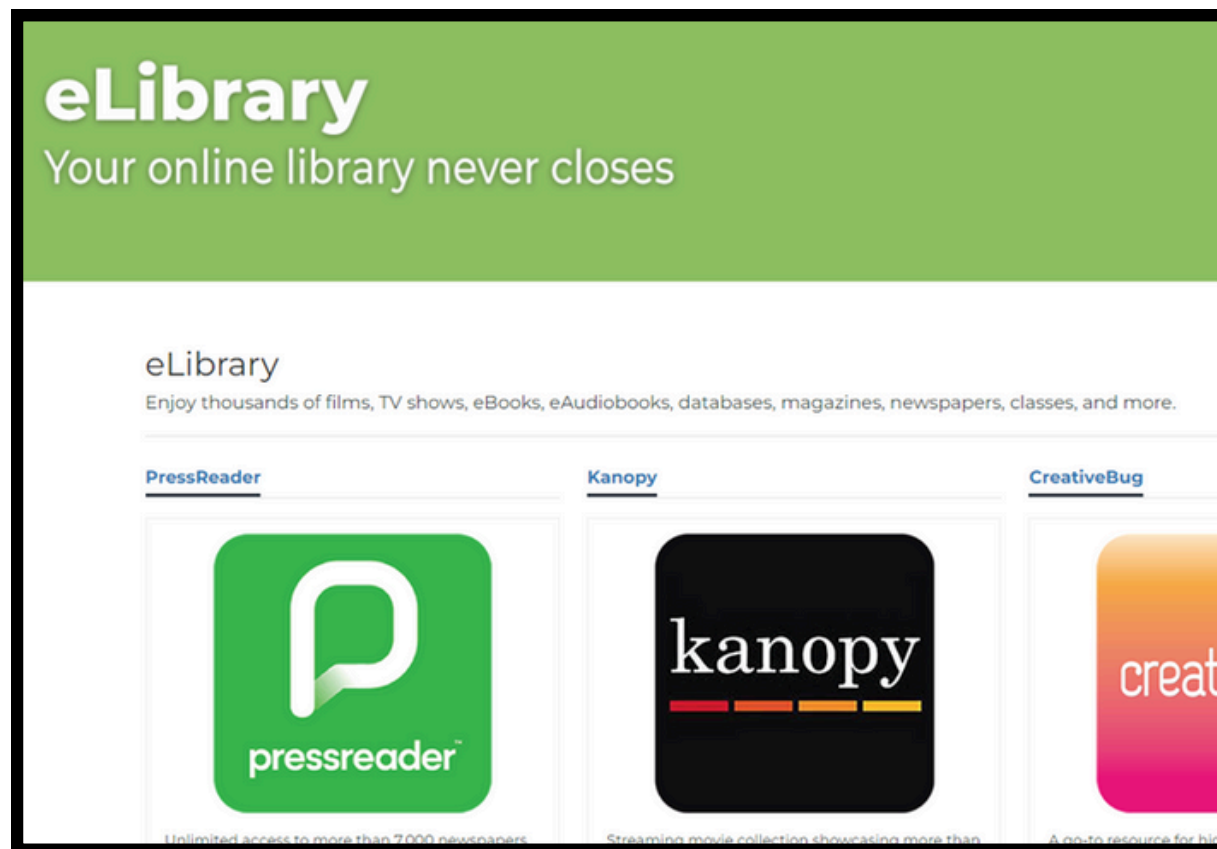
eLibrary
Your online library never closes

eLibrary
Enjoy thousands of films, TV shows, eBooks, eAudiobooks, databases, magazines, newspapers, classes, and more.

PressReader

pressreader™

Unlimited access to more than 7,000 newspapers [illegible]

Kanopy

kanopy

Streaming movie collection showcasing more than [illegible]

CreativeBug

creat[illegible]

A go-to resource for hi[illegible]